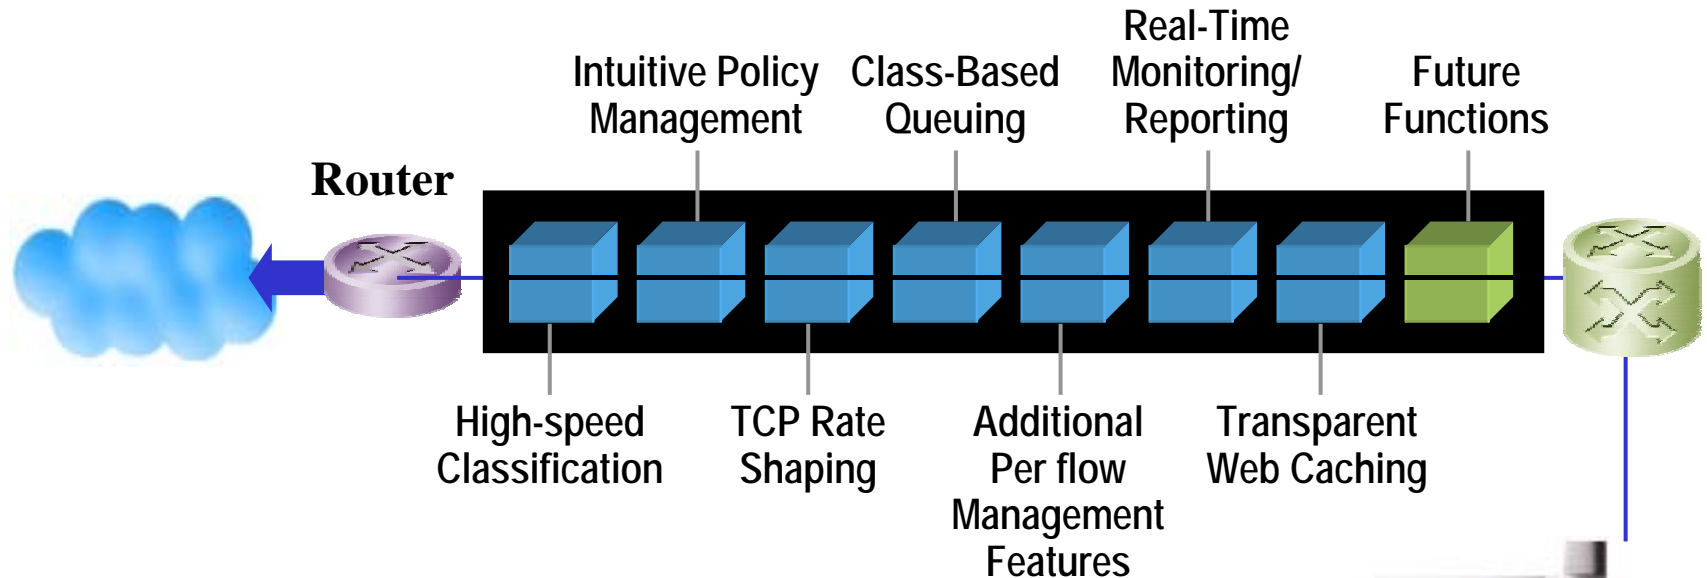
Intuitive Policy Management

Class-Based Queuing

Real-Time Monitoring/ Reporting

Future Functions

Router

High-speed Classification

TCP Rate Shaping

Additional Per flow Management Features

Transparent Web Caching